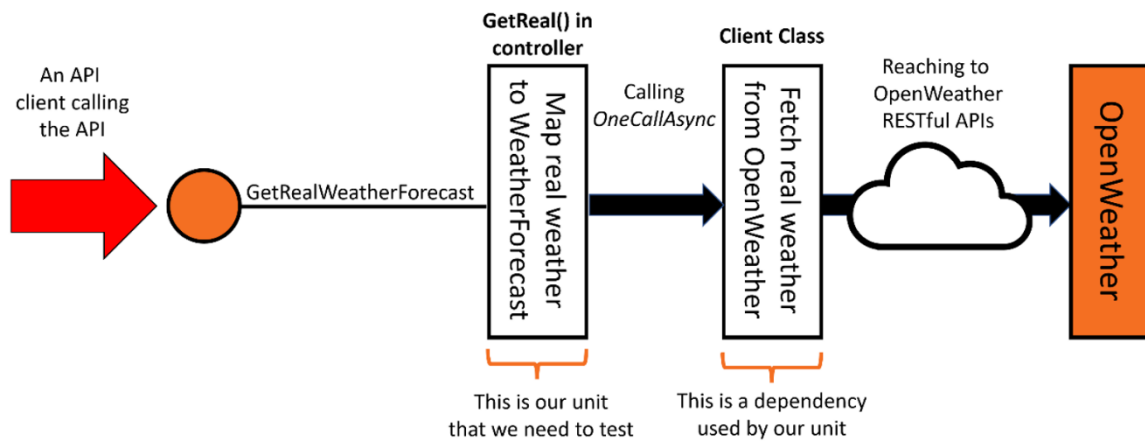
An API client calling the API

GetRealWeatherForecast

GetReal() in controller

Map real weather to WeatherForecast

This is our unit that we need to test

Calling *OneCallAsync*

Client Class

Fetch real weather from OpenWeather

This is a dependency used by our unit

Reaching to OpenWeather RESTful APIs

OpenWeather